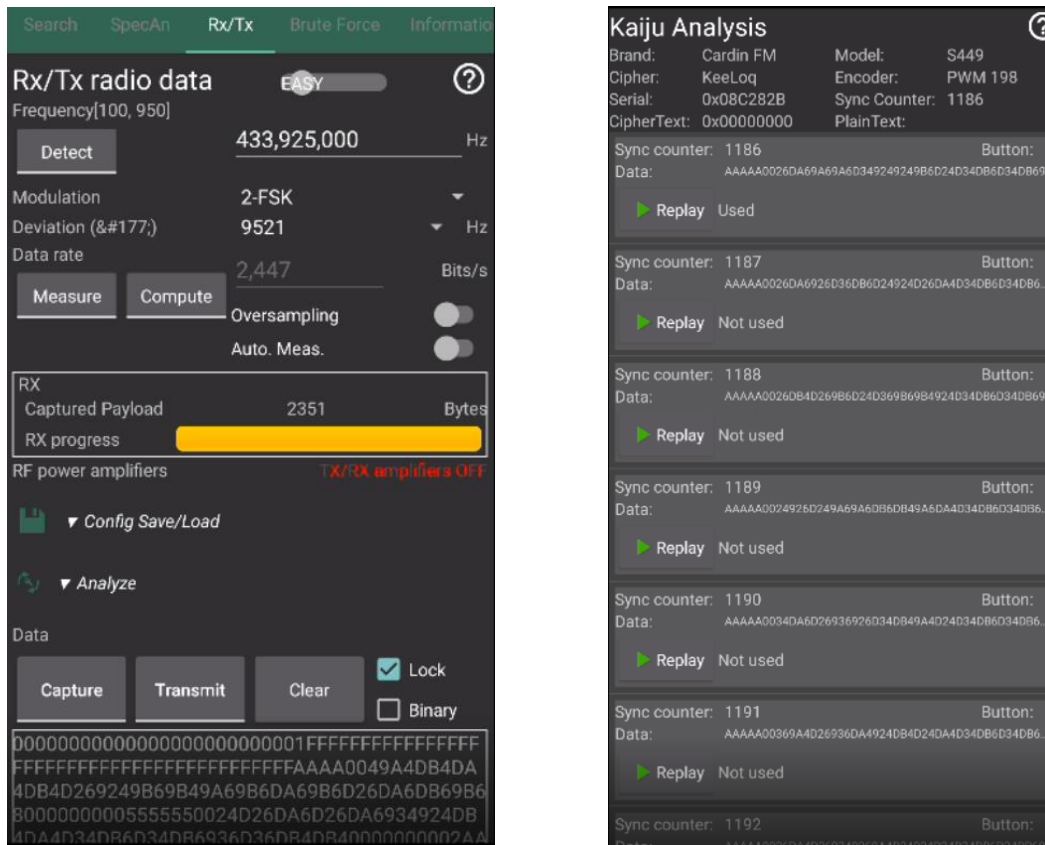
Search SpecAn Rx/Tx Brute Force Informatio

Rx/Tx radio data EASY ?

Frequency[100, 950]

Detect 433,925,000 Hz

Modulation 2-FSK

Deviation (&#177;) 9521 Hz

Data rate

2,447 Bits/s

Measure Compute

Oversampling

Auto. Meas.

RX

Captured Payload 2351 Bytes

RX progress

RF power amplifiers TX/RX amplifiers OFF

▼ Config Save/Load

▼ Analyze

Data

Capture Transmit Clear

Lock

Binary

000000000000000000000001FFFFFFFFFFFFFFFFFFFFFFFFFFFFFFFFFFFFFFFFFAAAA0049A4DB4DA4DB4D269249B69B49A69B6DA69B6D26DA6DB69B6B000000000555555024D26DA6D26DA6934924DB4DA4D34DB6D34DB6936D36DB4DB40000000002AA

Kaiju Analysis ?

Brand: Cardin FM Model: S449

Cipher: KeeLoq Encoder: PWM 198

Serial: 0x08C282B Sync Counter: 1186

CipherText: 0x00000000 PlainText:

Sync counter: 1186 Button:
Data: AAAAA0026DA69A69A6D349249249B6D24D34DB6D34DB69

Replay Used

Sync counter: 1187 Button:
Data: AAAAA0026DA6926D36DB6D24924D26DA4D34DB6D34DB6...

Replay Not used

Sync counter: 1188 Button:
Data: AAAAA0026DB4D269B6D24D369B69B4924D34DB6D34DB69

Replay Not used

Sync counter: 1189 Button:
Data: AAAAA0024926D249A69A6DB6DB49A6DA4D34DB6D34DB6...

Replay Not used

Sync counter: 1190 Button:
Data: AAAAA0034DA6D26936926D34DB49A4D24D34DB6D34DB6...

Replay Not used

Sync counter: 1191 Button:
Data: AAAAA00369A4D26936DA4924DB4D24DA4D34DB6D34DB6...

Replay Not used

Sync counter: 1192 Button: